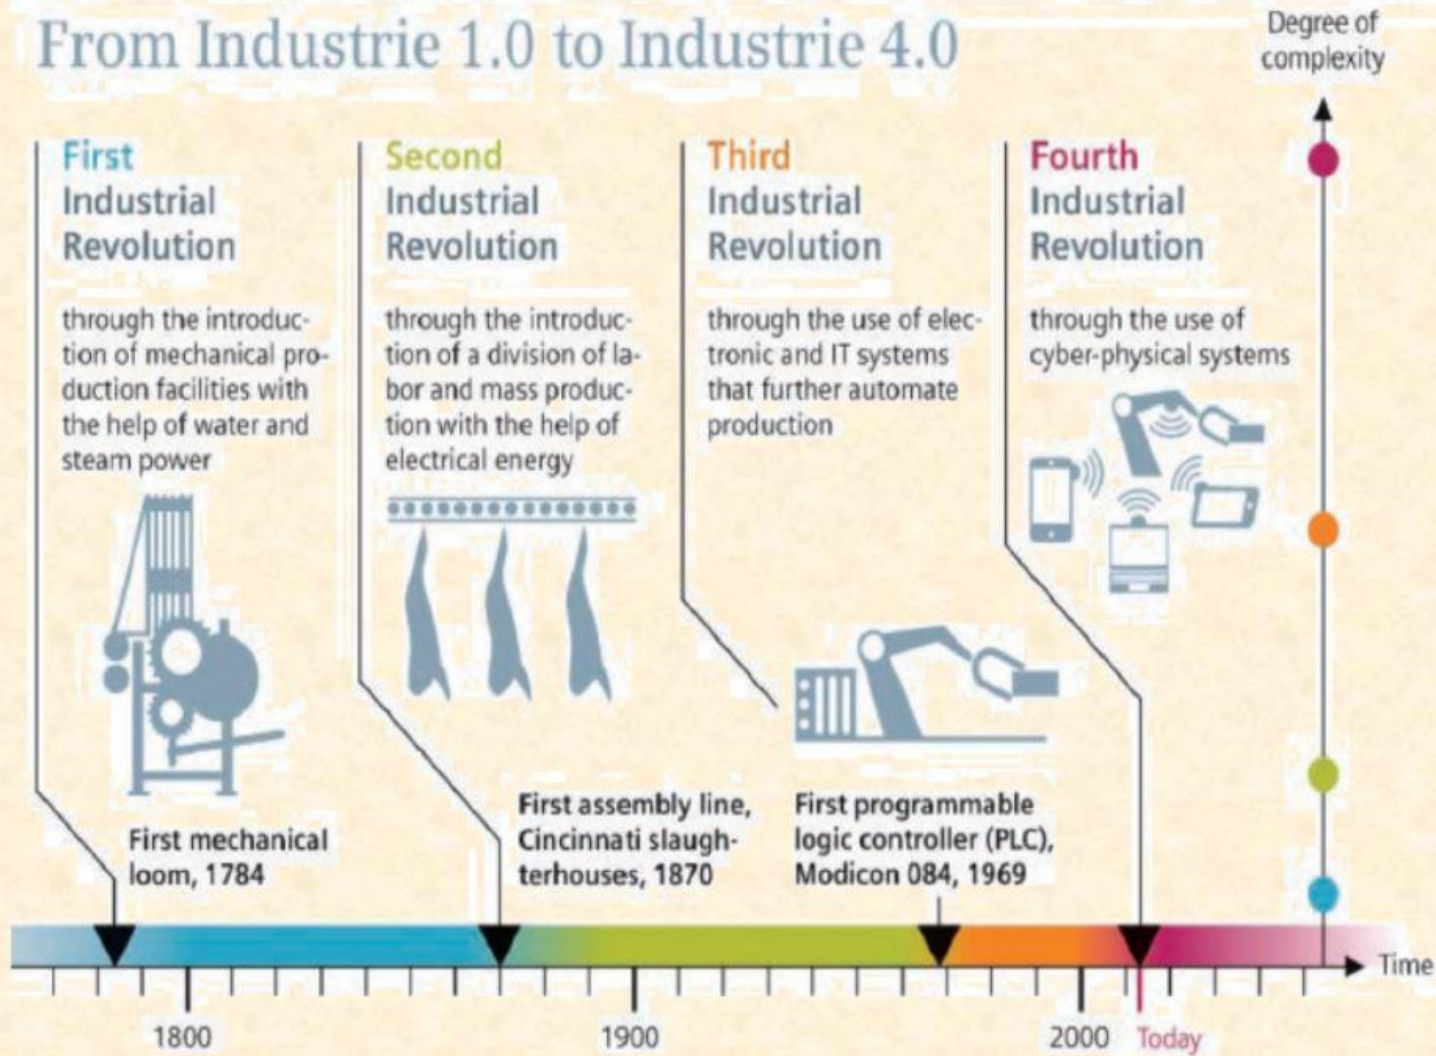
From Industrie 1.0 to Industrie 4.0

Degree of complexity

First Industrial Revolution

through the introduction of mechanical production facilities with the help of water and steam power

Second Industrial Revolution

through the introduction of a division of labor and mass production with the help of electrical energy

Third Industrial Revolution

through the use of electronic and IT systems that further automate production

Fourth Industrial Revolution

through the use of cyber-physical systems

First mechanical loom, 1784

First assembly line, Cincinnati slaughterhouses, 1870

First programmable logic controller (PLC), Modicon 084, 1969

Time

1800

1900

2000

Today